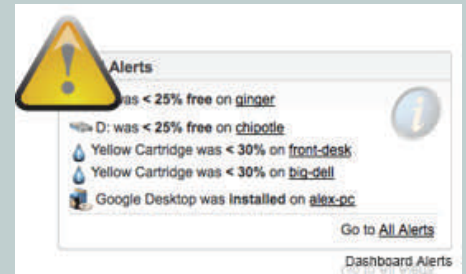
Alerts

as < 25% free on ginger

D: was < 25% free on chipotle

Yellow Cartridge was < 30% on front-desk

Yellow Cartridge was < 30% on big-dell

Google Desktop was Installed on alex-pc

Go to All Alerts

Dashboard Alerts